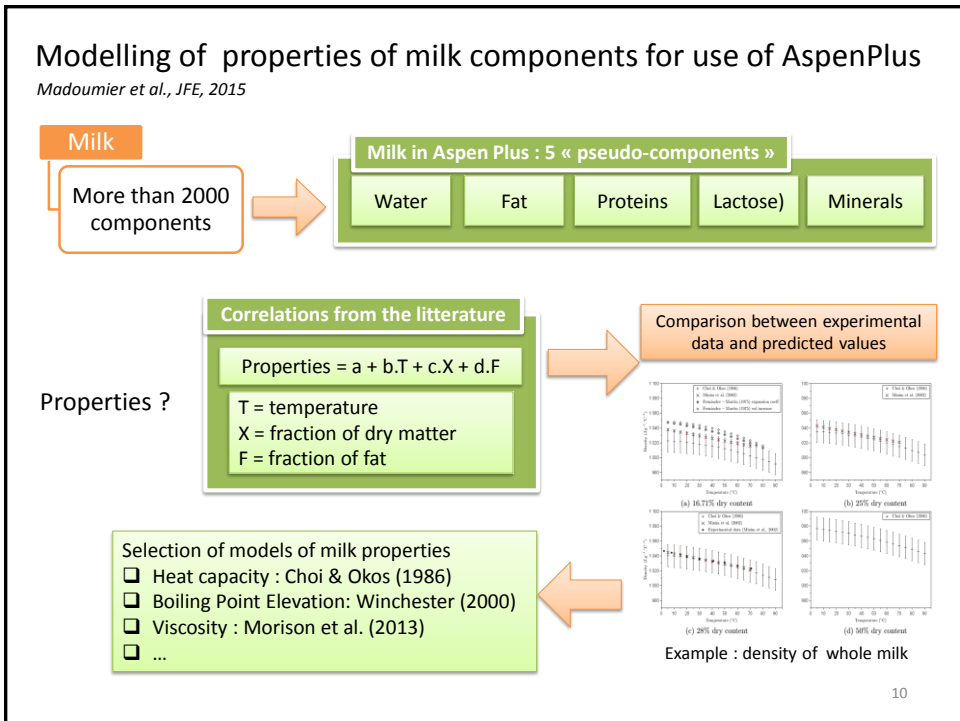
Modelling of properties of milk components for use of AspenPlus
Madoumier et al., JFE, 2015

Milk

More than 2000 components

Milk in Aspen Plus : 5 « pseudo-components »

Water | Fat | Proteins | Lactose) | Minerals

Correlations from the litterature

Properties = a + b.T + c.X + d.F

T = temperature
X = fraction of dry matter
F = fraction of fat

Properties ?

Comparison between experimental data and predicted values

(a) 16.71% dry content
(b) 25% dry content
(c) 28% dry content
(d) 50% dry content

Example : density of whole milk

Selection of models of milk properties
❑ Heat capacity : Choi & Okos (1986)
❑ Boiling Point Elevation: Winchester (2000)
❑ Viscosity : Morison et al. (2013)
❑ …

10